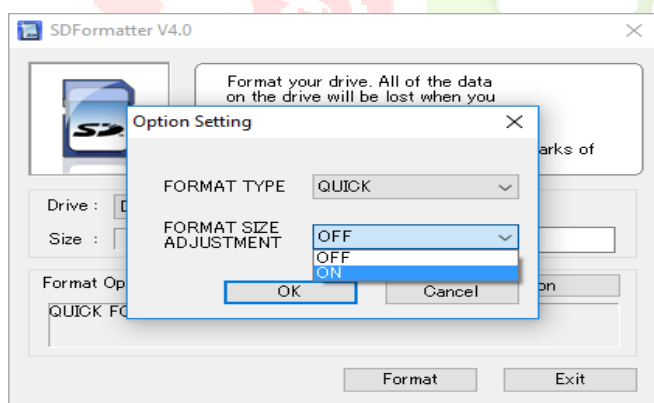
SDFormatter V4.0

Format your drive. All of the data on the drive will be lost when you

arks of

Drive : D

Size :

Format Op

QUICK FO

on

Option Setting

FORMAT TYPE QUICK

FORMAT SIZE ADJUSTMENT OFF

OFF
ON

OK Cancel

Format Exit